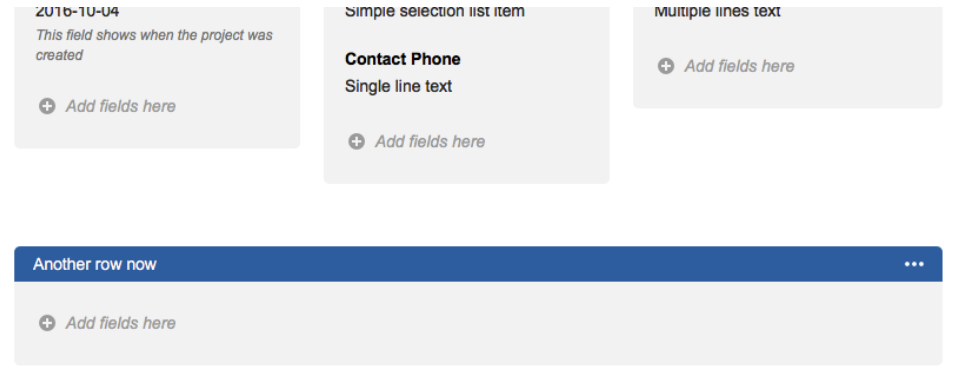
2016-10-04

This field shows when the project was created

Add fields here

Simple selection list item

Contact Phone

Single line text

Add fields here

Multiple lines text

Add fields here

Another row now

•••

Add fields here